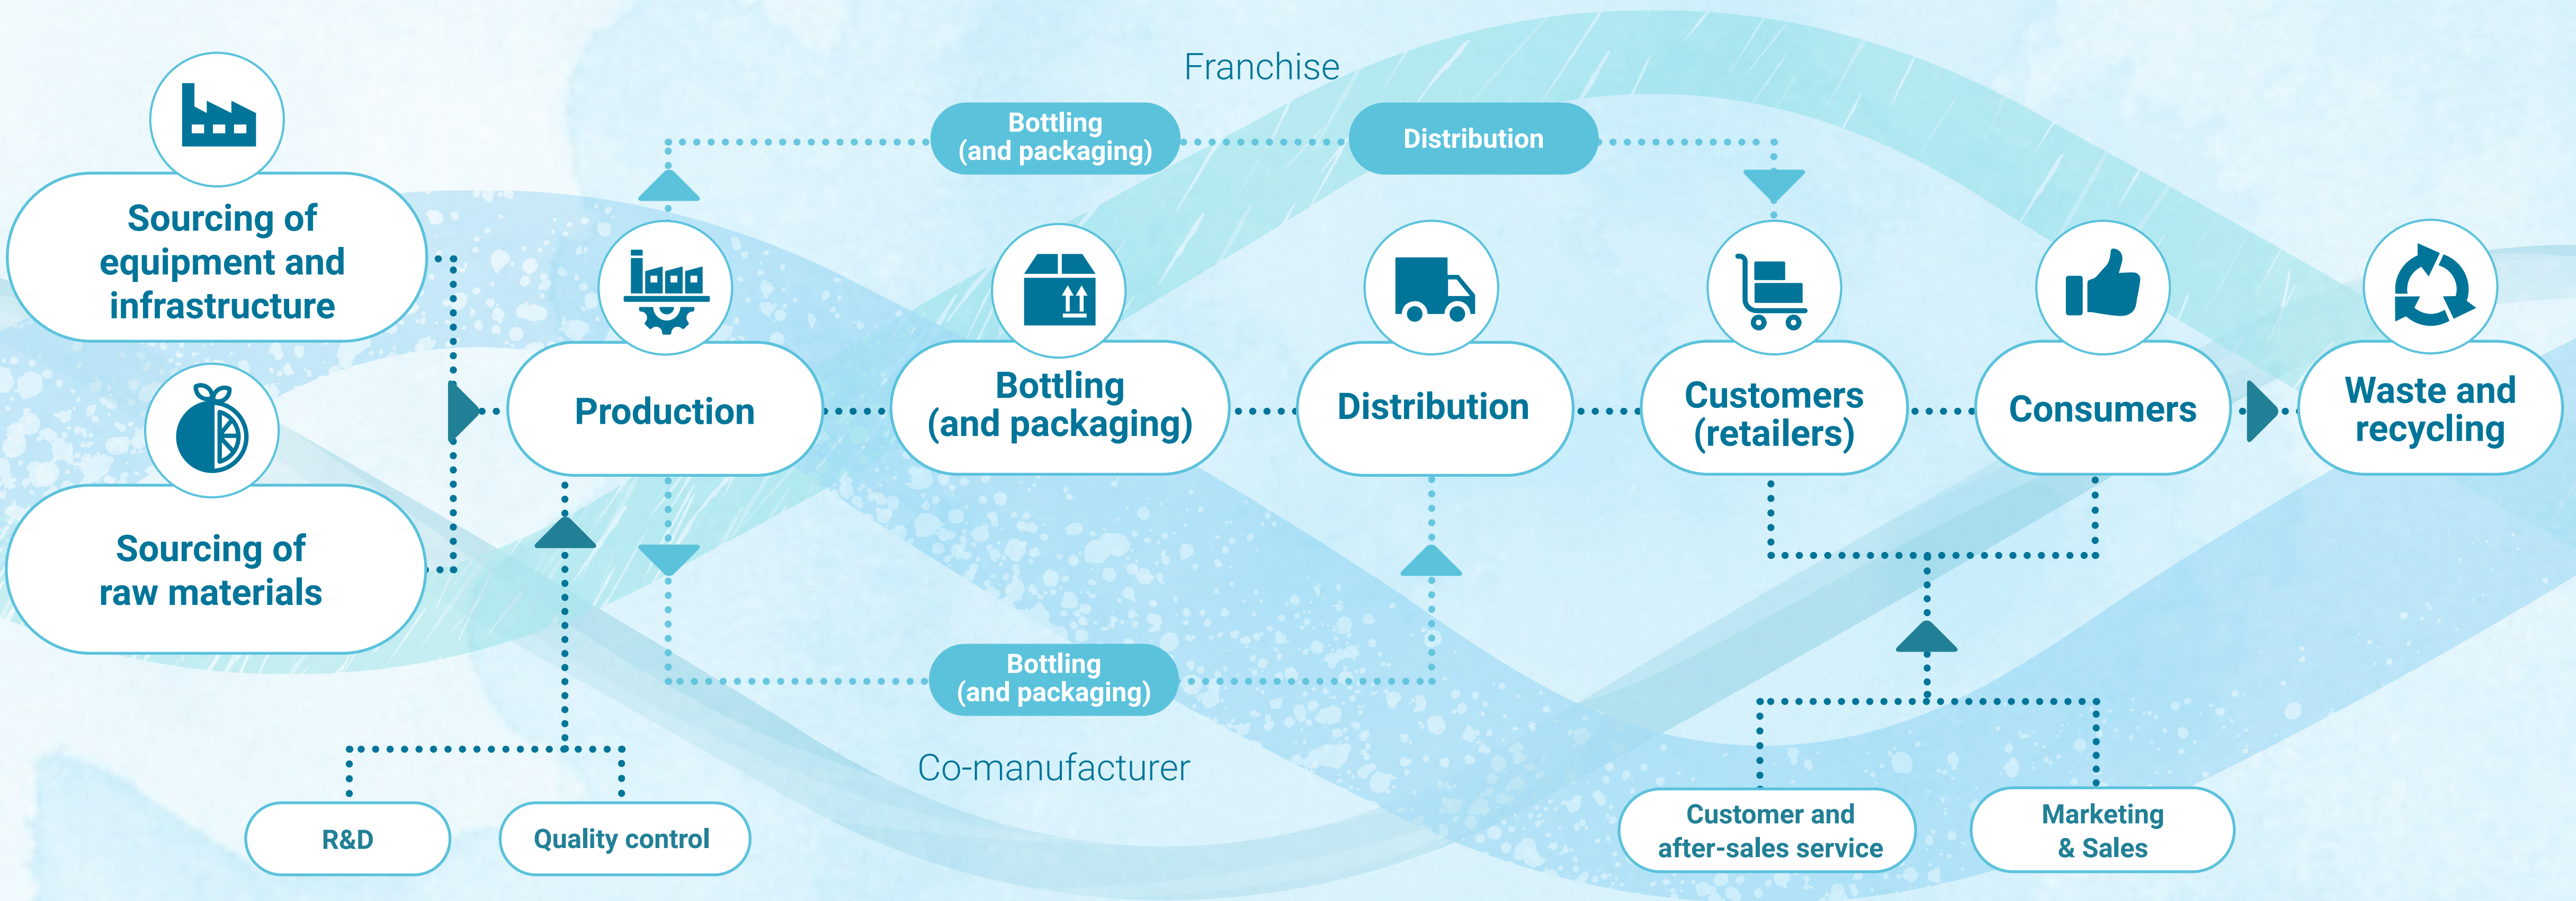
Franchise

Bottling (and packaging)

Distribution

Sourcing of equipment and infrastructure

Sourcing of raw materials

Production

Bottling (and packaging)

Distribution

Customers (retailers)

Consumers

Waste and recycling

Bottling (and packaging)

Co-manufacturer

R&D

Quality control

Customer and after-sales service

Marketing & Sales